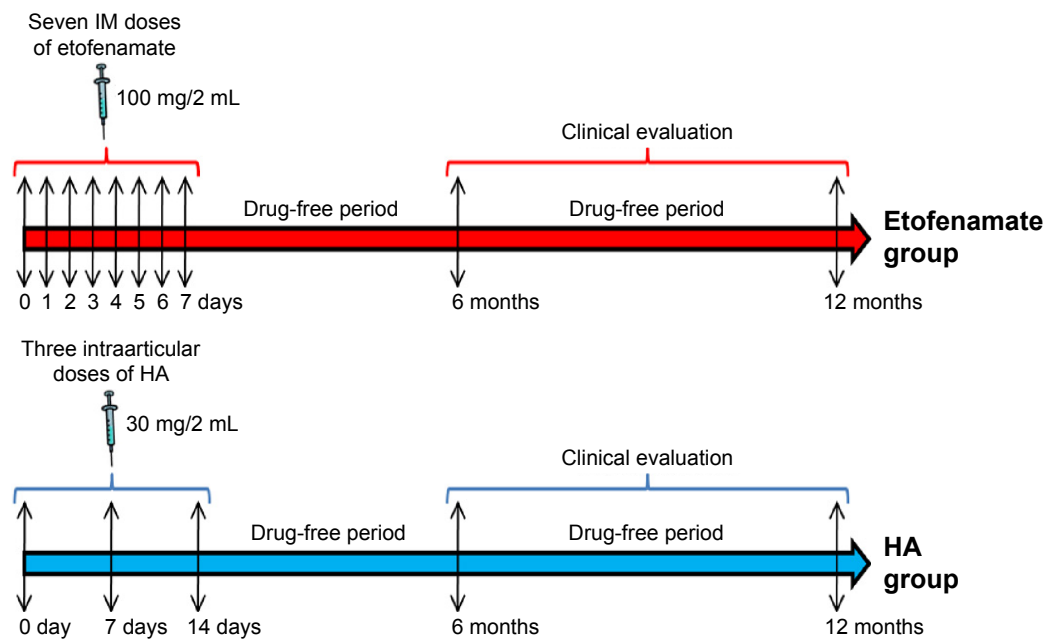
Seven IM doses of etofenamate

100 mg/2 mL

Clinical evaluation

Drug-free period

Drug-free period

Etofenamate group

0 1 2 3 4 5 6 7 days

6 months

12 months

Three intraarticular doses of HA

30 mg/2 mL

Clinical evaluation

Drug-free period

Drug-free period

HA group

0 day

7 days

14 days

6 months

12 months